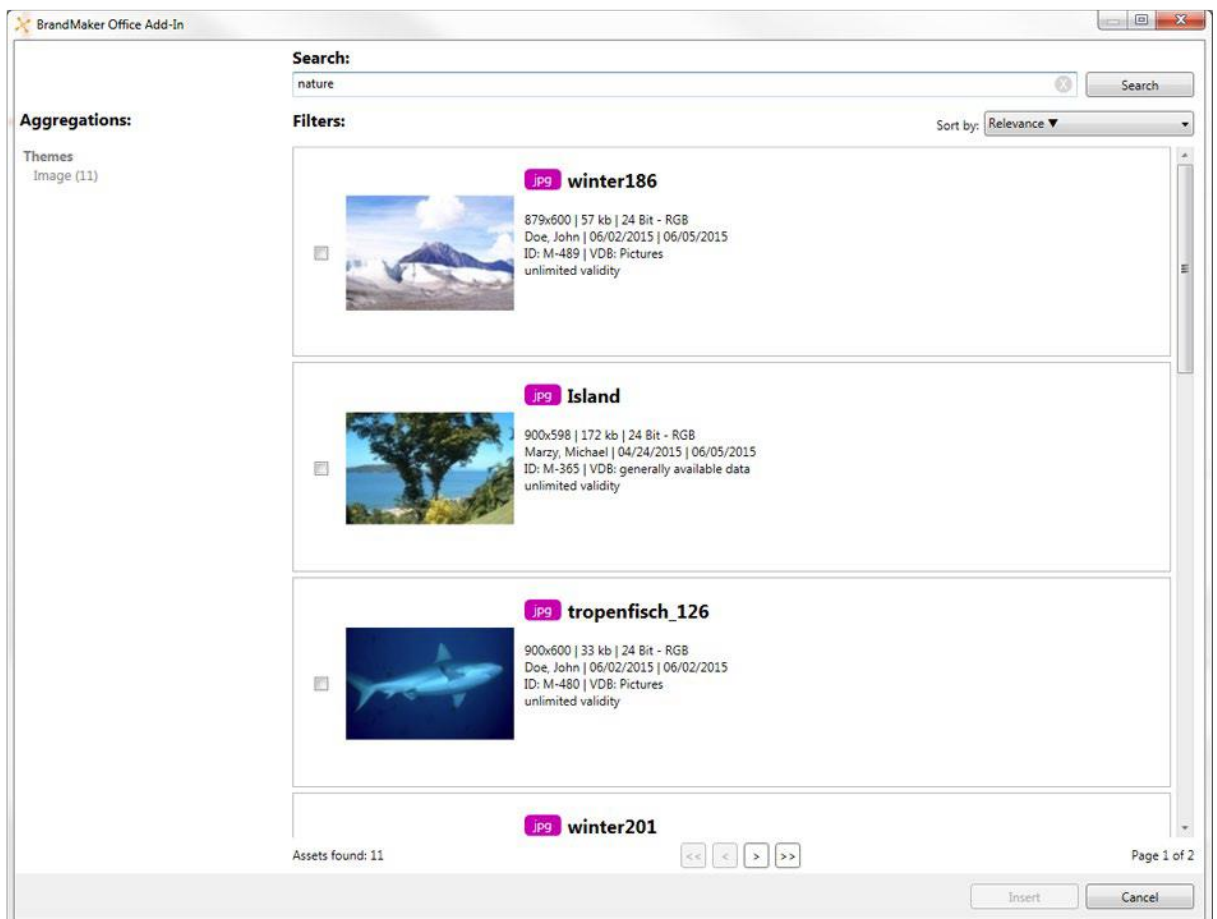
BrandMaker Office Add-In

Search:

nature

Search

Aggregations:

Themes
Image (11)

Filters:

Sort by: Relevance ▼

jpg winter186

879x600 | 57 kb | 24 Bit - RGB
Doe, John | 06/02/2015 | 06/05/2015
ID: M-489 | VDB: Pictures
unlimited validity

jpg Island

900x598 | 172 kb | 24 Bit - RGB
Marzy, Michael | 04/24/2015 | 06/05/2015
ID: M-365 | VDB: generally available data
unlimited validity

jpg tropenfisch_126

900x600 | 33 kb | 24 Bit - RGB
Doe, John | 06/02/2015 | 06/02/2015
ID: M-480 | VDB: Pictures
unlimited validity

jpg winter201

Assets found: 11

<< < > >>

Page 1 of 2

Insert

Cancel